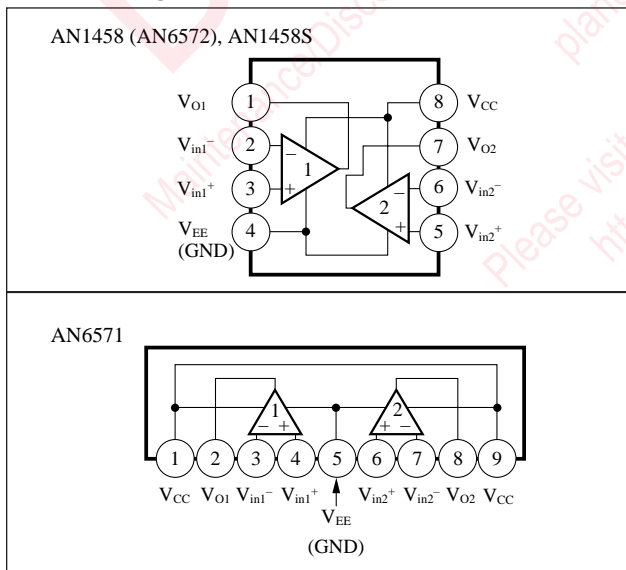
AN1458 (AN6572), AN1458S

$V_{O1}$ 1
$V_{in1}^-$ 2
$V_{in1}^+$ 3
$V_{EE}$ (GND) 4
8 $V_{CC}$
7 $V_{O2}$
6 $V_{in2}^-$
5 $V_{in2}^+$

– + 1
– + 2

AN6571

1 – + 2 + –

1 2 3 4 5 6 7 8 9

$V_{CC}$ $V_{O1}$ $V_{in1}^-$ $V_{in1}^+$ $V_{EE}$ (GND) $V_{in2}^+$ $V_{in2}^-$ $V_{O2}$ $V_{CC}$